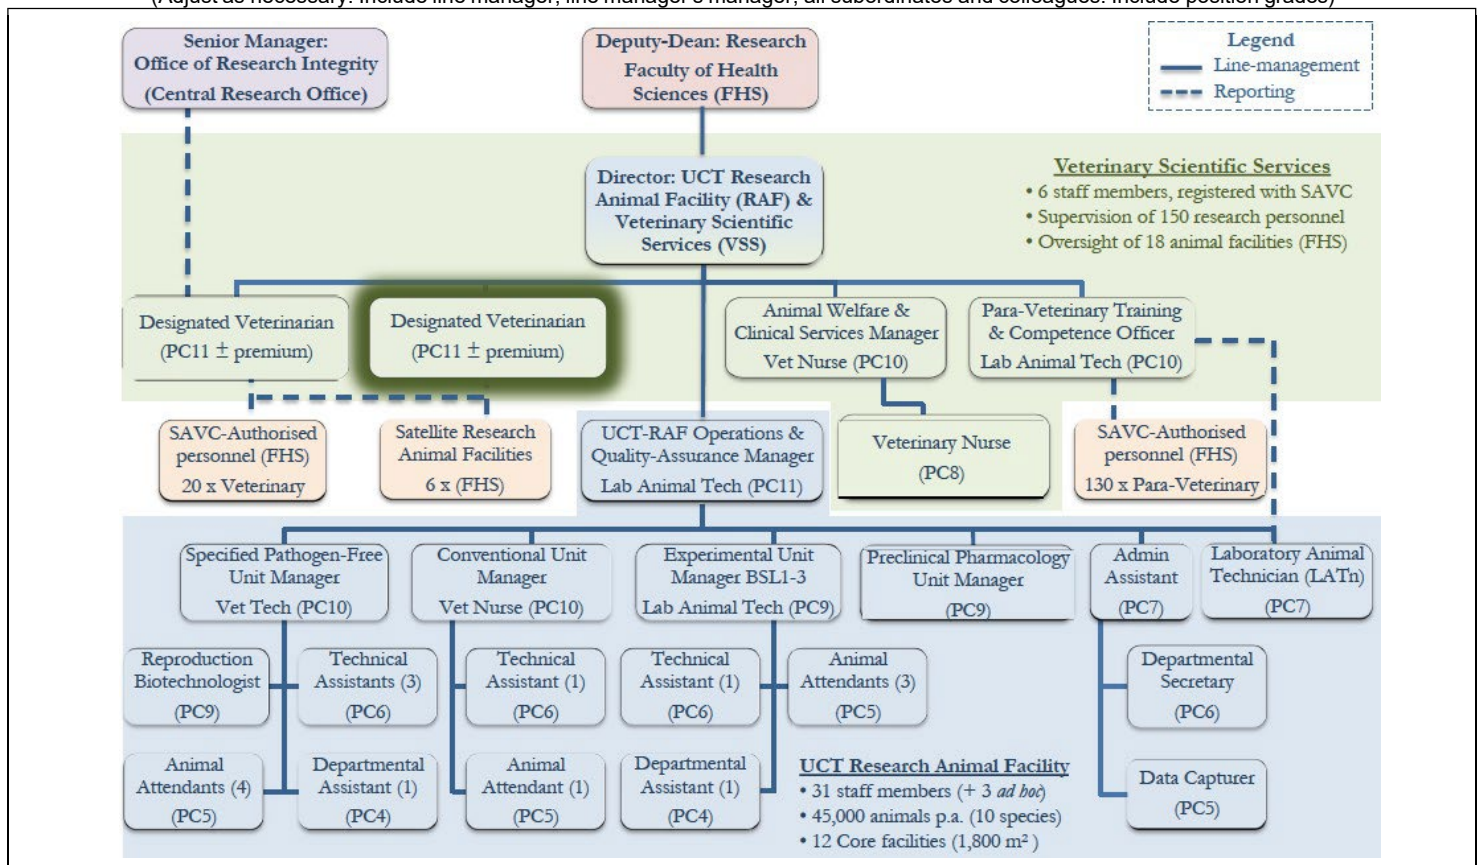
(Adjust as necessary: include line manager, line manager's manager, all subordinates and colleagues. Include position grades)

Senior Manager: Office of Research Integrity (Central Research Office)

Deputy-Dean: Research Faculty of Health Sciences (FHS)

Legend
Line-management
Reporting

Director: UCT Research Animal Facility (RAF) & Veterinary Scientific Services (VSS)

Veterinary Scientific Services
• 6 staff members, registered with SAVC
• Supervision of 150 research personnel
• Oversight of 18 animal facilities (FHS)

Designated Veterinarian (PC11 $\pm$ premium)

Designated Veterinarian (PC11 $\pm$ premium)

Animal Welfare & Clinical Services Manager Vet Nurse (PC10)

Para-Veterinary Training & Competence Officer Lab Animal Tech (PC10)

SAVC-Authorised personnel (FHS) 20 x Veterinary

Satellite Research Animal Facilities 6 x (FHS)

UCT-RAF Operations & Quality-Assurance Manager Lab Animal Tech (PC11)

Veterinary Nurse (PC8)

SAVC-Authorised personnel (FHS) 130 x Para-Veterinary

Specified Pathogen-Free Unit Manager Vet Tech (PC10)

Conventional Unit Manager Vet Nurse (PC10)

Experimental Unit Manager BSL1-3 Lab Animal Tech (PC9)

Preclinical Pharmacology Unit Manager (PC9)

Admin Assistant (PC7)

Laboratory Animal Technician (LATn) (PC7)

Reproduction Biotechnologist (PC9)

Technical Assistants (3) (PC6)

Technical Assistant (1) (PC6)

Technical Assistant (1) (PC6)

Animal Attendants (3) (PC5)

Departmental Secretary (PC6)

Animal Attendants (4) (PC5)

Departmental Assistant (1) (PC4)

Animal Attendant (1) (PC5)

Departmental Assistant (1) (PC4)

UCT Research Animal Facility
• 31 staff members (+ 3 ad hoc)
• 45,000 animals p.a. (10 species)
• 12 Core facilities (1,800 m$^2$)

Data Capturer (PC5)